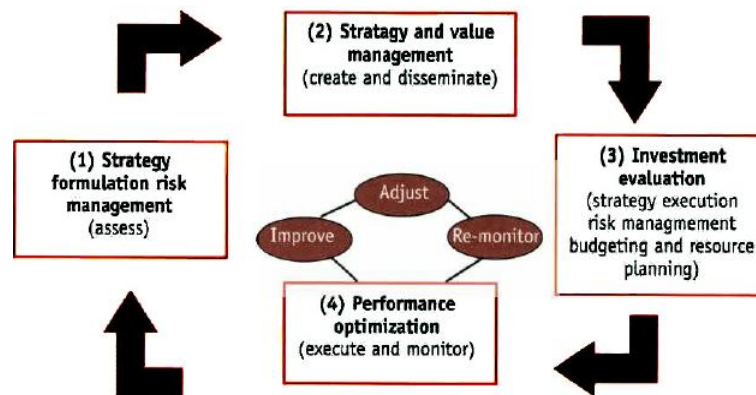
(2) Stratagy and value management
(create and disseminate)

(1) Strategy formulation risk management
(assess)

Adjust

Improve

Re-monitor

(3) Investment evaluation
(strategy execution risk managment budgeting and resource planning)

(4) Performance optimization
(execute and monitor)